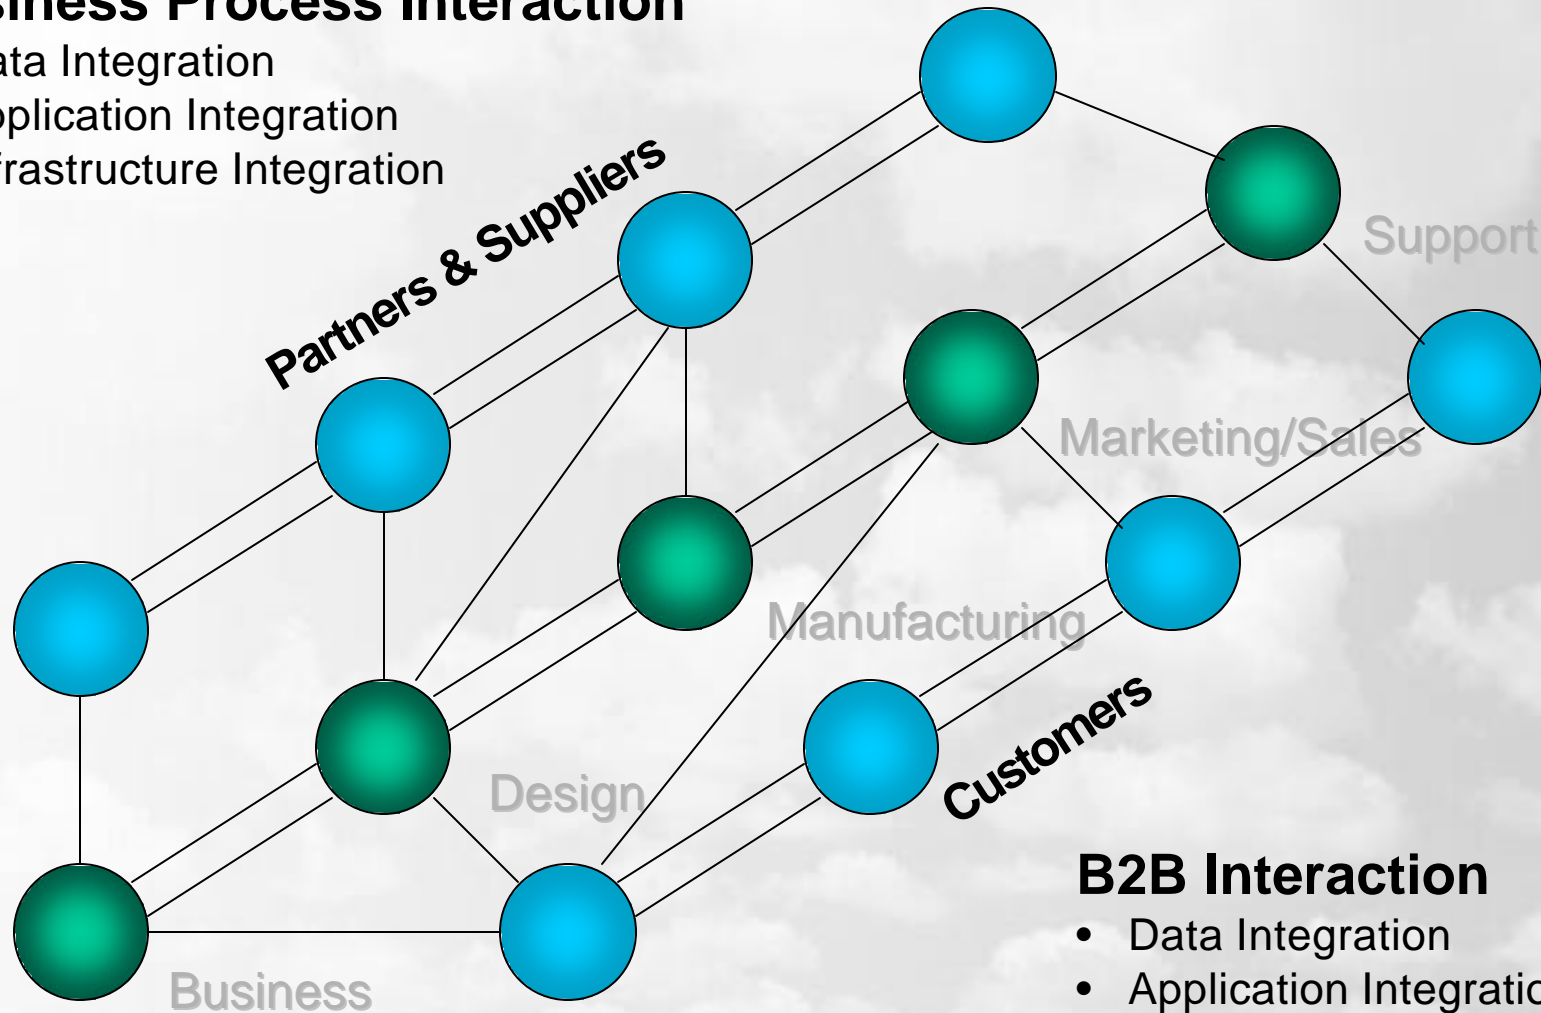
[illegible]siness Process Interaction
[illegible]ata Integration
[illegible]plication Integration
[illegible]frastructure Integration

Partners & Suppliers

Support

Marketing/Sales

Manufacturing

Customers

Design

Business

B2B Interaction
• Data Integration
• Application Integratio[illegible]